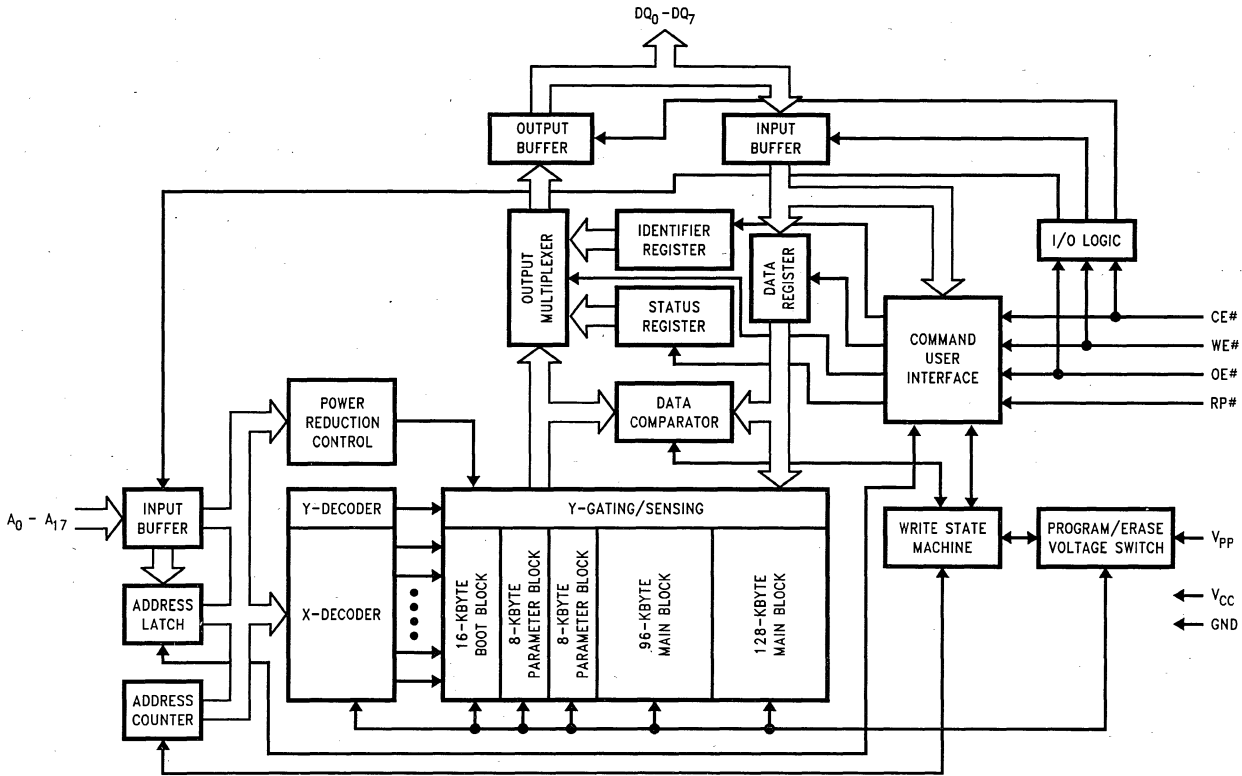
$DQ_0 - DQ_7$

OUTPUT BUFFER

INPUT BUFFER

I/O LOGIC

IDENTIFIER REGISTER

OUTPUT MULTIPLEXER

DATA REGISTER

STATUS REGISTER

COMMAND USER INTERFACE

CE#

WE#

OE#

RP#

POWER REDUCTION CONTROL

DATA COMPARATOR

$A_0 - A_{17}$

INPUT BUFFER

Y-DECODER

Y-GATING/SENSING

WRITE STATE MACHINE

PROGRAM/ERASE VOLTAGE SWITCH

$V_{PP}$

ADDRESS LATCH

X-DECODER

16-KBYTE BOOT BLOCK

8-KBYTE PARAMETER BLOCK

8-KBYTE PARAMETER BLOCK

96-KBYTE MAIN BLOCK

128-KBYTE MAIN BLOCK

$V_{CC}$

GND

ADDRESS COUNTER